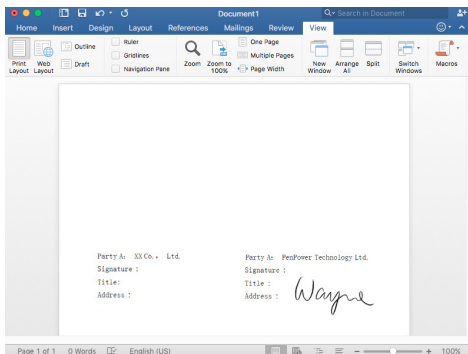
Document1

Search in Document

Home Insert Design Layout References Mailings Review View

Print Layout Web Layout Outline Draft Ruler Gridlines Navigation Pane Zoom Zoom to 100% One Page Multiple Pages Page Width New Window Arrange All Split Switch Windows Macros

Party A: XX Co., Ltd.
Signature :
Title:
Address :

Party A: PenPower Technology Ltd.
Signature :
Title :
Address :

Wayne

Page 1 of 1 0 Words English (US) 100%